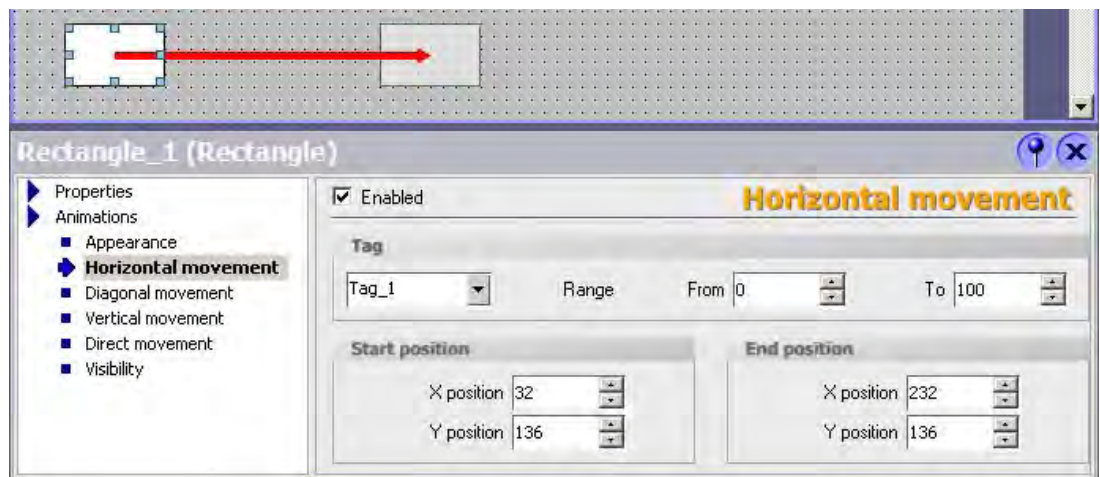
Rectangle_1 (Rectangle)

Properties
Animations
Appearance
Horizontal movement
Diagonal movement
Vertical movement
Direct movement
Visibility

☑ Enabled

Horizontal movement

Tag

Tag_1

Range

From 0

To 100

Start position

X position 32

Y position 136

End position

X position 232

Y position 136